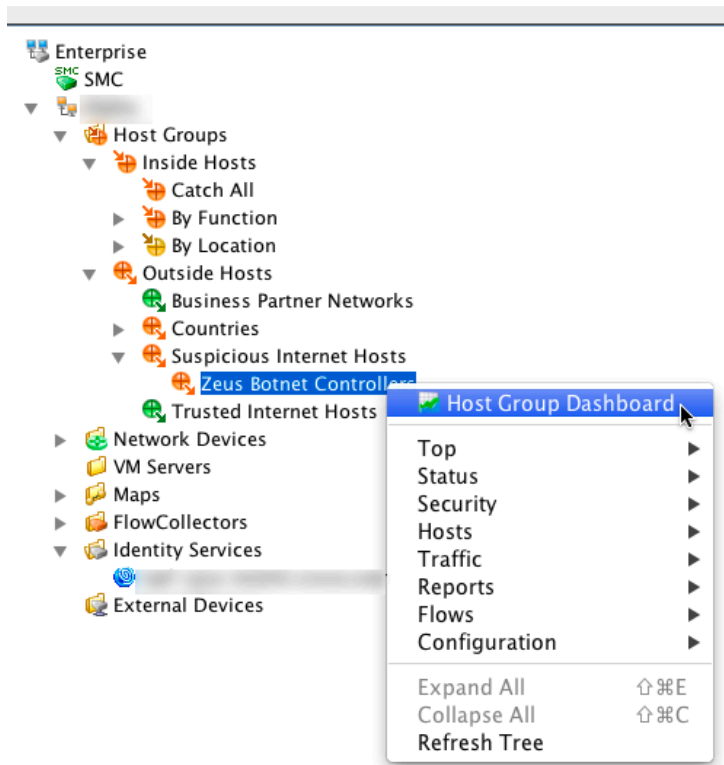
Enterprise
SMC
SMC
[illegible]
Host Groups
Inside Hosts
Catch All
By Function
By Location
Outside Hosts
Business Partner Networks
Countries
Suspicious Internet Hosts
Zeus Botnet Controllers
Trusted Internet Hosts
Network Devices
VM Servers
Maps
FlowCollectors
Identity Services
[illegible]
External Devices

Host Group Dashboard
Top
Status
Security
Hosts
Traffic
Reports
Flows
Configuration
Expand All ⇧⌘E
Collapse All ⇧⌘C
Refresh Tree